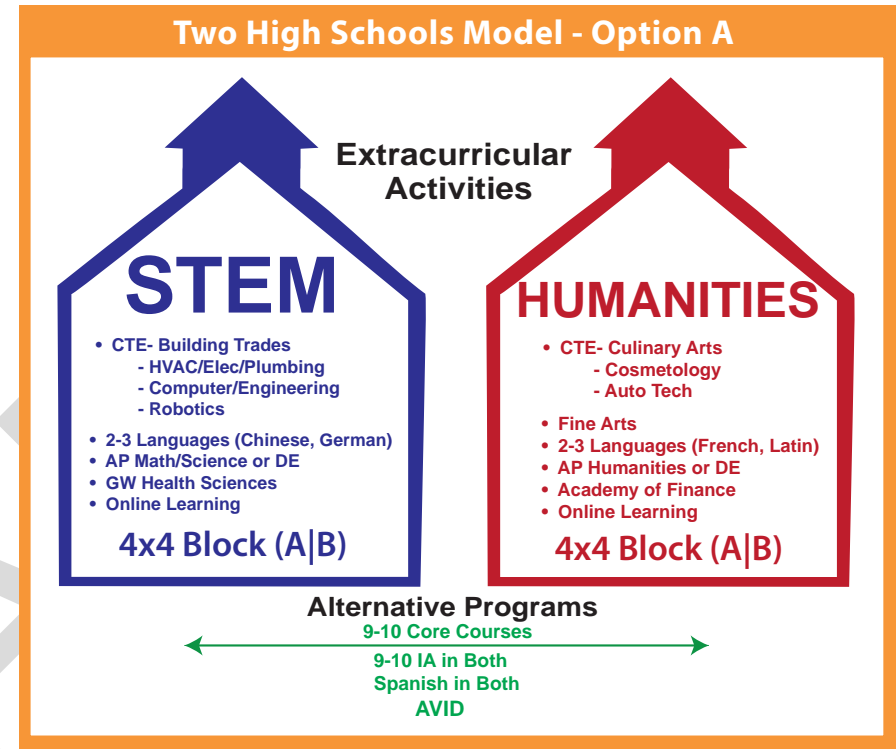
Two High Schools Model - Option A

Extracurricular Activities

STEM

• CTE- Building Trades
- HVAC/Elec/Plumbing
- Computer/Engineering
- Robotics

• 2-3 Languages (Chinese, German)
• AP Math/Science or DE
• GW Health Sciences
• Online Learning

4x4 Block (A|B)

HUMANITIES

• CTE- Culinary Arts
- Cosmetology
- Auto Tech

• Fine Arts
• 2-3 Languages (French, Latin)
• AP Humanities or DE
• Academy of Finance
• Online Learning

4x4 Block (A|B)

Alternative Programs
9-10 Core Courses
9-10 IA in Both
Spanish in Both
AVID